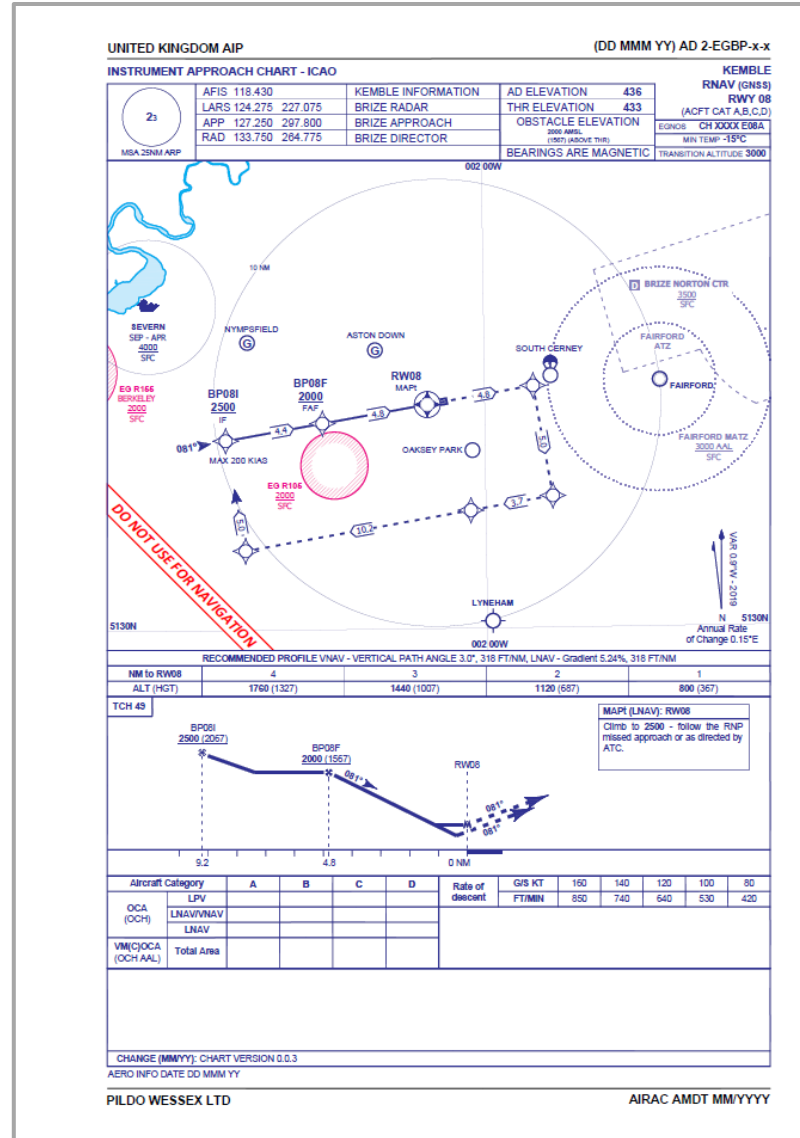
UNITED KINGDOM AIP

(DD MMM YY) AD 2-EGBP-x-x

INSTRUMENT APPROACH CHART - ICAO

KEMBLE
RNAV (GNSS)
RWY 08
(ACFT CAT A,B,C,D)

23
MSA 25NM ARP

| AFIS 118.430 | KEMBLE INFORMATION |
|---|---|
| LARS 124.275 227.075 | BRIZE RADAR |
| APP 127.250 297.800 | BRIZE APPROACH |
| RAD 133.750 264.775 | BRIZE DIRECTOR |

AD ELEVATION 436
THR ELEVATION 433
OBSTACLE ELEVATION
2000 AMSL (1567) (ABOVE THR)
BEARINGS ARE MAGNETIC

EGNOS CH XXXX E08A
MIN TEMP -15°C
TRANSITION ALTITUDE 3000

002 00W

10 NM

SEVERN
SEP - APR
4000
SFC

EG R155
BERKELEY
2000
SFC

NYMPSFIELD
G

ASTON DOWN
G

SOUTH CERNEY

BRIZE NORTON CTR
3500
SFC

FAIRFORD
ATZ

FAIRFORD

FAIRFORD MATZ
3000 AAL
SFC

BP08I
2500
IF

BP08F
2000
FAF

RW08
MAPt

081°

MAX 200 KIAS

4.4
4.8
4.8
5.0
3.7
10.2
5.0

OAKSEY PARK

EG R105
2000
SFC

DO NOT USE FOR NAVIGATION

VAR 0.9°W - 2019
N
Annual Rate of Change 0.15°E

LYNEHAM

5130N
5130N

002 00W

RECOMMENDED PROFILE VNAV - VERTICAL PATH ANGLE 3.0°, 318 FT/NM, LNAV - Gradient 5.24%, 318 FT/NM

| NM to RW08 | 4 | 3 | 2 | 1 |
|---|---|---|---|---|
| ALT (HGT) | 1760 (1327) | 1440 (1007) | 1120 (687) | 800 (367) |

TCH 49

BP08I
2500 (2067)

BP08F
2000 (1567)

081°

RW08

081°
081°

MAPt (LNAV): RW08
Climb to 2500 - follow the RNP missed approach or as directed by ATC.

9.2
4.8
0 NM

| Aircraft Category | | A | B | C | D |
|---|---|---|---|---|---|
| OCA (OCH) | LPV | | | | |
| | LNAV/VNAV | | | | |
| | LNAV | | | | |
| VM(C)OCA (OCH AAL) | Total Area | | | | |

| Rate of descent | G/S KT | 160 | 140 | 120 | 100 | 80 |
|---|---|---|---|---|---|---|
| | FT/MIN | 850 | 740 | 640 | 530 | 420 |

CHANGE (MM/YY): CHART VERSION 0.0.3

AERO INFO DATE DD MMM YY

PILDO WESSEX LTD

AIRAC AMDT MM/YYYY